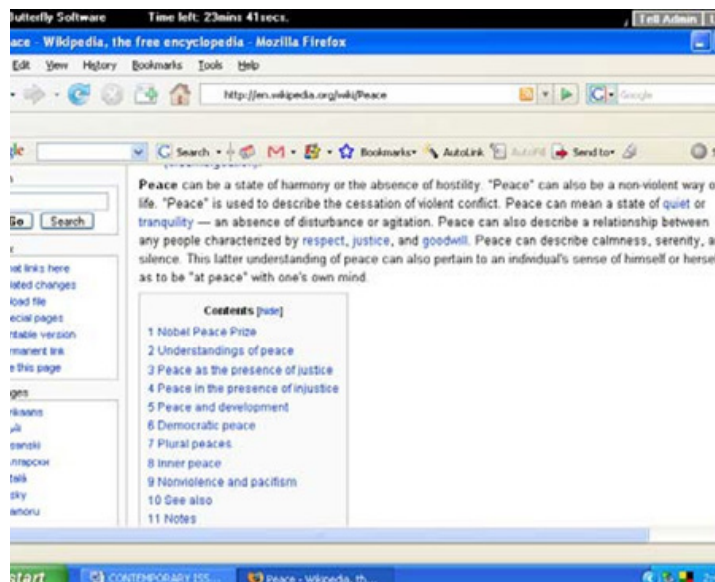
utterfly Software Time left: 23mins 41secs. Tell Admin

ace - Wikipedia, the free encyclopedia - Mozilla Firefox

Edit View History Bookmarks Tools Help

http://en.wikipedia.org/wiki/Peace

Google

gle

C Search · M · Bookmarks · AutoLink AutoFill Send to·

Go Search

at links here
lated changes
load file
ecial pages
ntable version
rmanent link
e this page

ges
ikaans
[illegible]
sanski
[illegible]
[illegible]
sky
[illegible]

Peace can be a state of harmony or the absence of hostility. "Peace" can also be a non-violent way o life. "Peace" is used to describe the cessation of violent conflict. Peace can mean a state of quiet or tranquility — an absence of disturbance or agitation. Peace can also describe a relationship between any people characterized by respect, justice, and goodwill. Peace can describe calmness, serenity, a silence. This latter understanding of peace can also pertain to an individual's sense of himself or herse as to be "at peace" with one's own mind.

Contents [hide]

1 Nobel Peace Prize
2 Understandings of peace
3 Peace as the presence of justice
4 Peace in the presence of injustice
5 Peace and development
6 Democratic peace
7 Plural peaces
8 Inner peace
9 Nonviolence and pacifism
10 See also
11 Notes

start CONTEMPORARY ISS... Peace - Wikipedia, th...